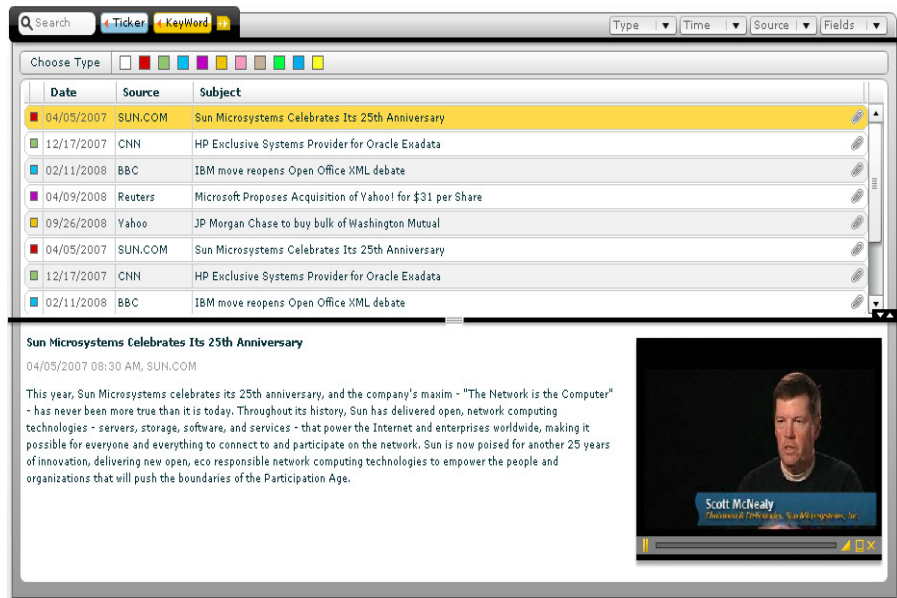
Search Ticker KeyWord

Type Time Source Fields

Choose Type

| Date | Source | Subject |
|---|---|---|
| 04/05/2007 | SUN.COM | Sun Microsystems Celebrates Its 25th Anniversary |
| 12/17/2007 | CNN | HP Exclusive Systems Provider for Oracle Exadata |
| 02/11/2008 | BBC | IBM move reopens Open Office XML debate |
| 04/09/2008 | Reuters | Microsoft Proposes Acquisition of Yahoo! for $31 per Share |
| 09/26/2008 | Yahoo | JP Morgan Chase to buy bulk of Washington Mutual |
| 04/05/2007 | SUN.COM | Sun Microsystems Celebrates Its 25th Anniversary |
| 12/17/2007 | CNN | HP Exclusive Systems Provider for Oracle Exadata |
| 02/11/2008 | BBC | IBM move reopens Open Office XML debate |

Sun Microsystems Celebrates Its 25th Anniversary

04/05/2007 08:30 AM, SUN.COM

This year, Sun Microsystems celebrates its 25th anniversary, and the company's maxim - "The Network is the Computer" - has never been more true than it is today. Throughout its history, Sun has delivered open, network computing technologies - servers, storage, software, and services - that power the Internet and enterprises worldwide, making it possible for everyone and everything to connect to and participate on the network. Sun is now poised for another 25 years of innovation, delivering new open, eco responsible network computing technologies to empower the people and organizations that will push the boundaries of the Participation Age.

Scott McNealy
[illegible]